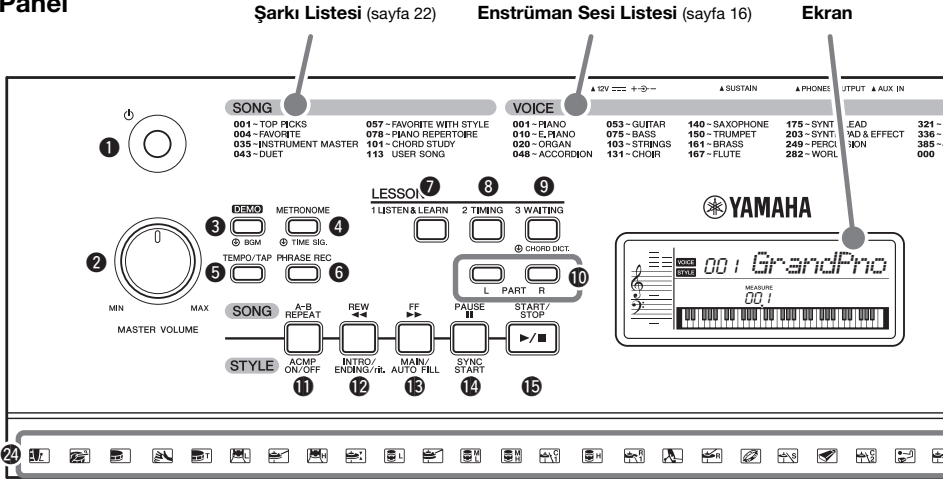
Panel

Şarkı Listesi (sayfa 22)

Enstrüman Sesi Listesi (sayfa 16)

Ekran

▲12V ⎓ ▲SUSTAIN ▲PHONES/OUTPUT ▲AUX IN

SONG
001 ~ TOP PICKS
004 ~ FAVORITE
035 ~ INSTRUMENT MASTER
043 ~ DUET
057 ~ FAVORITE WITH STYLE
078 ~ PIANO REPERTOIRE
101 ~ CHORD STUDY
113 USER SONG

VOICE
001 ~ PIANO
010 ~ E.PIANO
020 ~ ORGAN
048 ~ ACCORDION
053 ~ GUITAR
075 ~ BASS
103 ~ STRINGS
131 ~ CHOIR
140 ~ SAXOPHONE
150 ~ TRUMPET
161 ~ BRASS
167 ~ FLUTE
175 ~ SYNTH LEAD
203 ~ SYNTH PAD & EFFECT
249 ~ PERCUSSION
282 ~ WORLD
321 ~
336 ~
385 ~
000

⏻
1

2
MIN MAX
MASTER VOLUME

3 DEMO
BGM
METRONOME 4
TIME SIG.
5 TEMPO/TAP
PHRASE REC 6

LESSON
7 8 9
1 LISTEN & LEARN
2 TIMING
3 WAITING
CHORD DICT.

L PART R
10

YAMAHA

VOICE
STYLE
001 GrandPno
MEASURE
001

SONG
A-B REPEAT
REW ◄◄
FF ►►
PAUSE II
START/STOP
►/■

STYLE
ACMP ON/OFF
INTRO/ENDING/rit.
MAIN/AUTO FILL
SYNC START

11 12 13 14 15

24